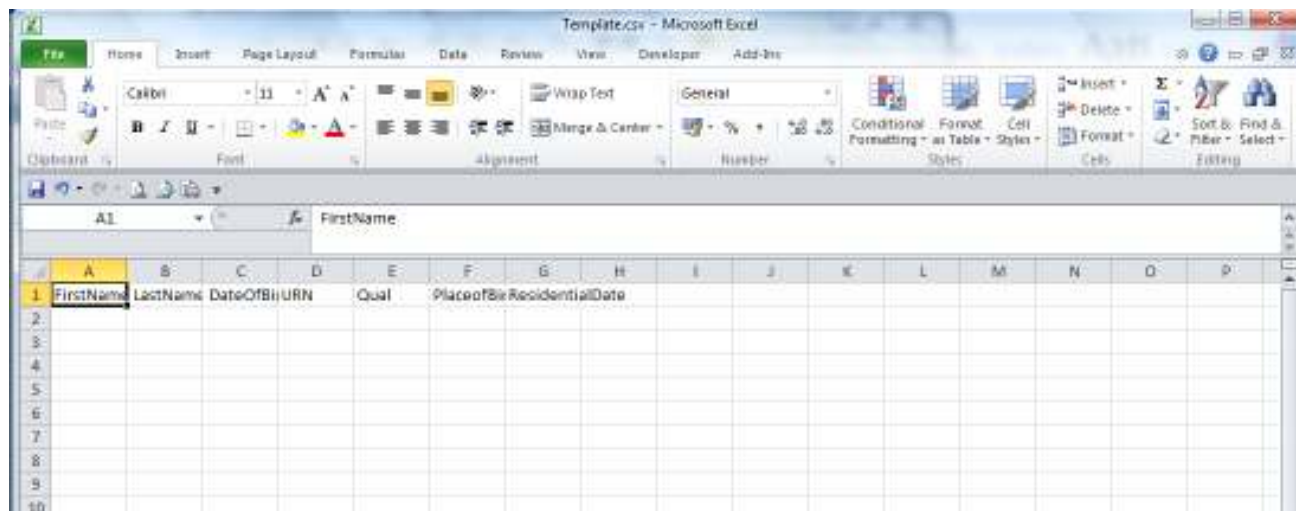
Template.csv - Microsoft Excel

File Home Insert Page Layout Formulas Data Review View Developer Add-Ins

Paste
Clipboard

Calibri 11 A A
B I U
Font

Wrap Text
Merge & Center
Alignment

General
% ,
Number

Conditional Formatting
Format as Table
Cell Styles
Styles

Insert
Delete
Format
Cells

Sort & Filter
Find & Select
Editing

A1 FirstName

| | A | B | C | D | E | F | G | H | I | J | K | L | M | N | O | P |
|---|---|---|---|---|---|---|---|---|---|---|---|---|---|---|---|---|
| 1 | FirstName | LastName | DateOfBi | URN | Qual | PlaceofBir | ResidentialDate | | | | | | | | | |
| 2 | | | | | | | | | | | | | | | | |
| 3 | | | | | | | | | | | | | | | | |
| 4 | | | | | | | | | | | | | | | | |
| 5 | | | | | | | | | | | | | | | | |
| 6 | | | | | | | | | | | | | | | | |
| 7 | | | | | | | | | | | | | | | | |
| 8 | | | | | | | | | | | | | | | | |
| 9 | | | | | | | | | | | | | | | | |
| 10 | | | | | | | | | | | | | | | | |